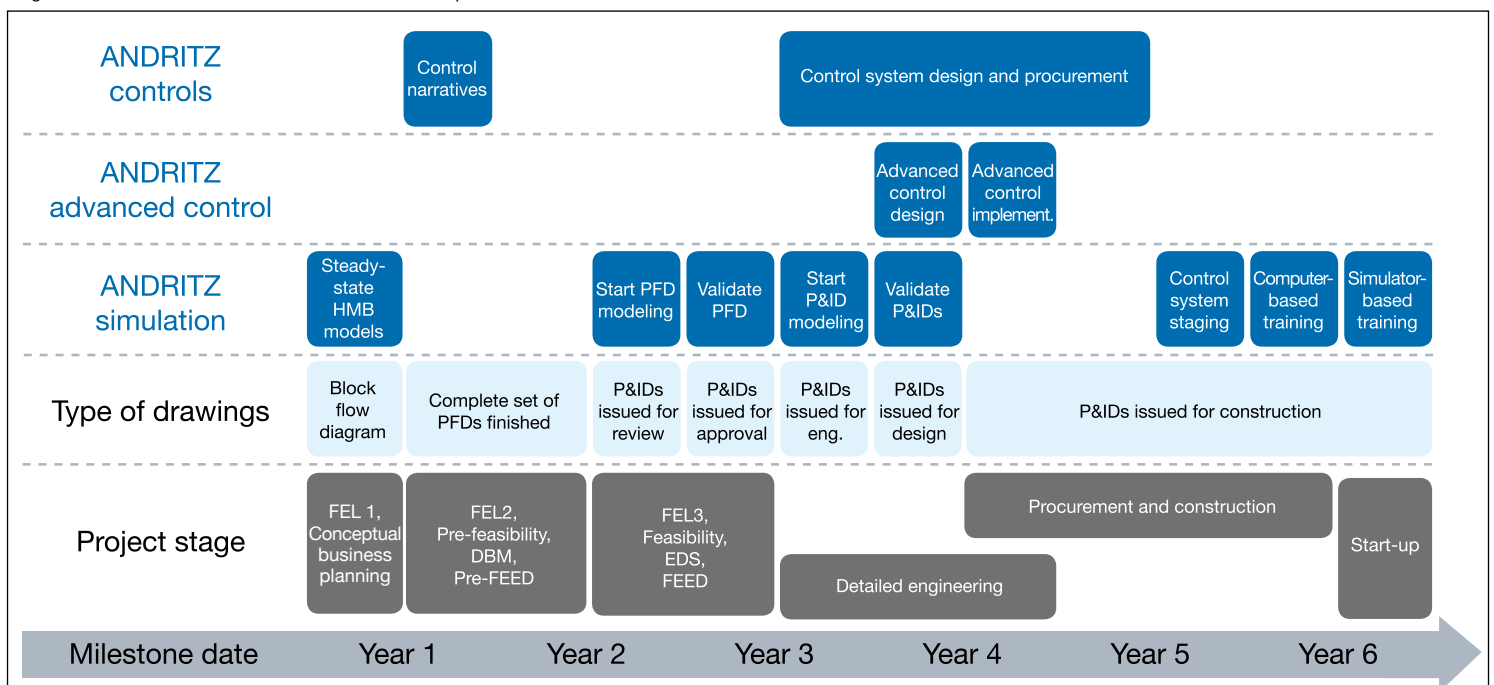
ANDRITZ controls

Control narratives

Control system design and procurement

ANDRITZ advanced control

Advanced control design

Advanced control implement.

ANDRITZ simulation

Steady-state HMB models

Start PFD modeling

Validate PFD

Start P&ID modeling

Validate P&IDs

Control system staging

Computer-based training

Simulator-based training

Type of drawings

Block flow diagram

Complete set of PFDs finished

P&IDs issued for review

P&IDs issued for approval

P&IDs issued for eng.

P&IDs issued for design

P&IDs issued for construction

Project stage

FEL 1, Conceptual business planning

FEL2, Pre-feasibility, DBM, Pre-FEED

FEL3, Feasibility, EDS, FEED

Detailed engineering

Procurement and construction

Start-up

Milestone date

Year 1

Year 2

Year 3

Year 4

Year 5

Year 6